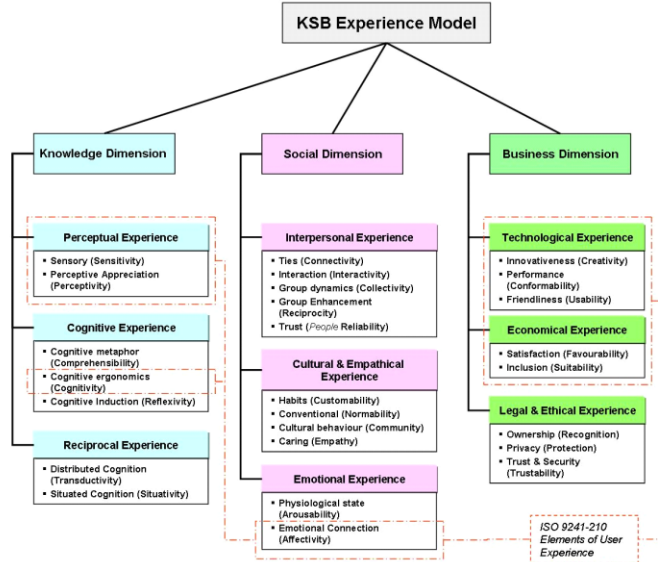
KSB Experience Model

Knowledge Dimension

Perceptual Experience
- Sensory (Sensitivity)
- Perceptive Appreciation (Perceptivity)

Cognitive Experience
- Cognitive metaphor (Comprehensibility)
- Cognitive ergonomics (Cognitivity)
- Cognitive Induction (Reflexivity)

Reciprocal Experience
- Distributed Cognition (Transductivity)
- Situated Cognition (Situativity)

Social Dimension

Interpersonal Experience
- Ties (Connectivity)
- Interaction (Interactivity)
- Group dynamics (Collectivity)
- Group Enhancement (Reciprocity)
- Trust (People Reliability)

Cultural & Empathical Experience
- Habits (Customability)
- Conventional (Normability)
- Cultural behaviour (Community)
- Caring (Empathy)

Emotional Experience
- Physiological state (Arousability)
- Emotional Connection (Affectivity)

Business Dimension

Technological Experience
- Innovativeness (Creativity)
- Performance (Conformability)
- Friendliness (Usability)

Economical Experience
- Satisfaction (Favourability)
- Inclusion (Suitability)

Legal & Ethical Experience
- Ownership (Recognition)
- Privacy (Protection)
- Trust & Security (Trustability)

ISO 9241-210 Elements of User Experience